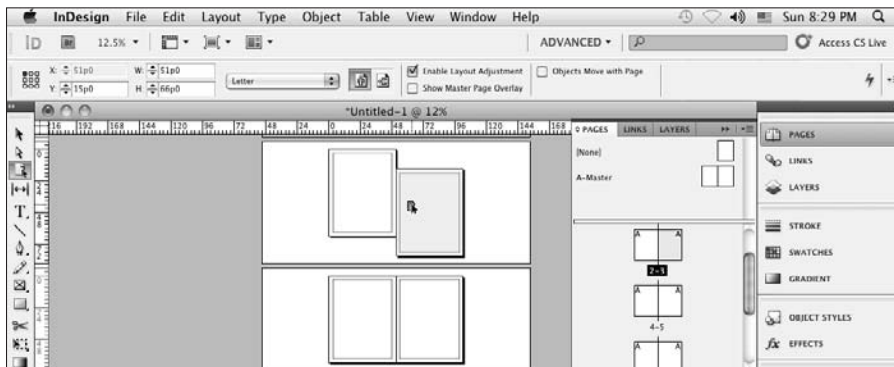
InDesign File Edit Layout Type Object Table View Window Help

Sun 8:29 PM

ID 12.5%

ADVANCED

Access CS Live

X: 51p0 W: 51p0
Y: 15p0 H: 66p0

Letter

Enable Layout Adjustment
Show Master Page Overlay
Objects Move with Page

*Untitled-1 @ 12%

216 192 168 144 120 96 72 48 24 0 24 48 72 96 120 144 168

PAGES LINKS LAYERS

[None]
A-Master

A A
2-3
A A
4-5
A A

PAGES
LINKS
LAYERS
STROKE
SWATCHES
GRADIENT
OBJECT STYLES
EFFECTS